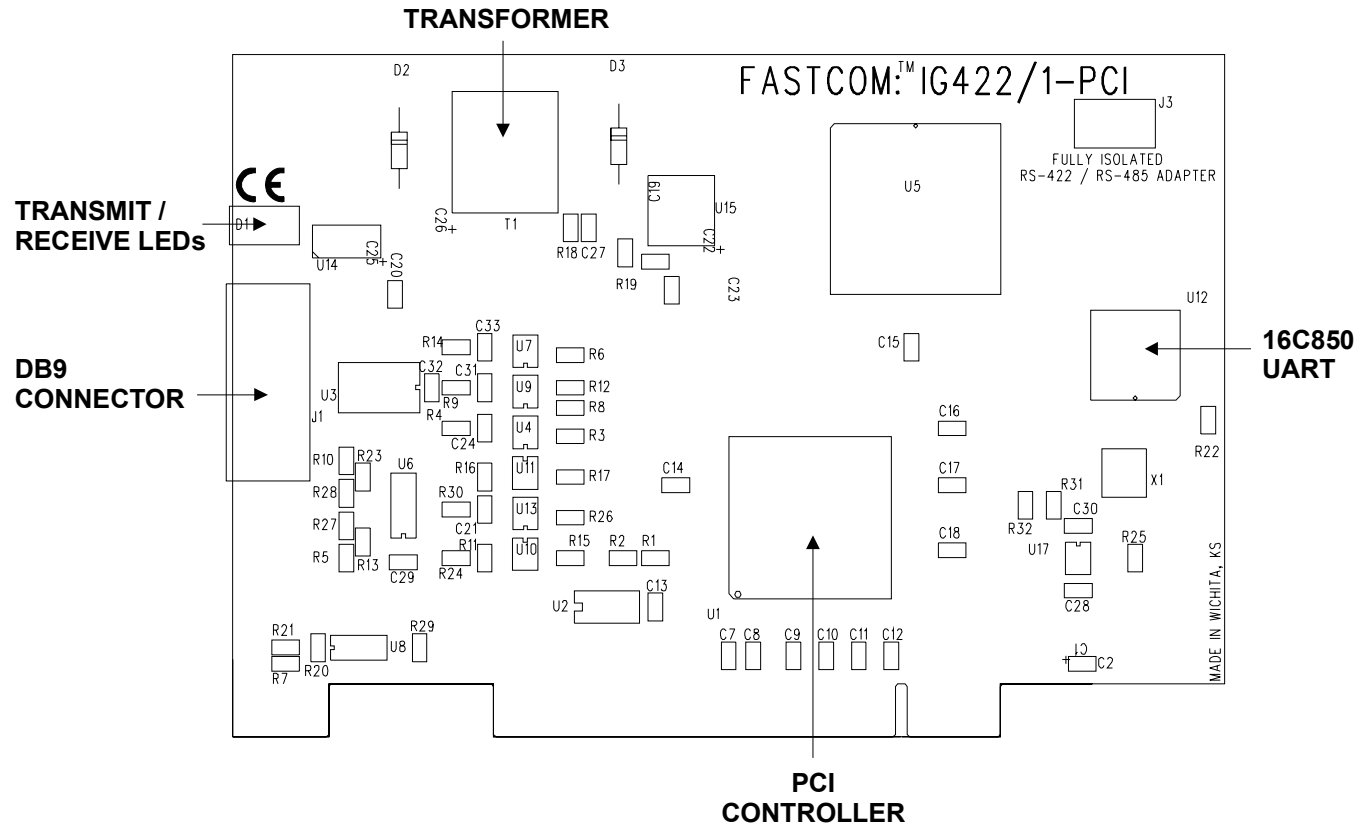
TRANSFORMER

D2

D3

FASTCOM:$^{TM}$IG422/1-PCI

J3

FULLY ISOLATED
RS-422 / RS-485 ADAPTER

U5

CE

TRANSMIT /
RECEIVE LEDs

D1

C26 +

T1

C19

U15

C22 +

R18 C27

R19

C23

U14

C25 +

C20

U12

DB9
CONNECTOR

J1

R14

C33

U7

R6

C15

16C850
UART

U3

C32

C31

U9

R12

R9

R8

R4

C24

U4

R3

C16

R22

R10

R23

U6

R16

U11

R17

C14

C17

X1

R28

R30

R31

R32

C30

R27

C21

U13

R26

C18

R25

U17

R5

R13

R11

U10

R15

R2

R1

C29

R24

C28

MADE IN WICHITA, KS

U2

C13

U1

R21

R29

C7

C8

C9

C10

C11

C12

U8

C1

C2

R7

R20

PCI
CONTROLLER